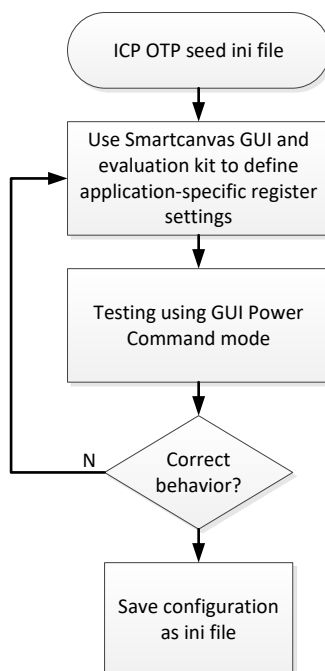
ICP OTP seed ini file

Use Smartcanvas GUI and evaluation kit to define application-specific register settings

Testing using GUI Power Command mode

N

Correct behavior?

Save configuration as ini file